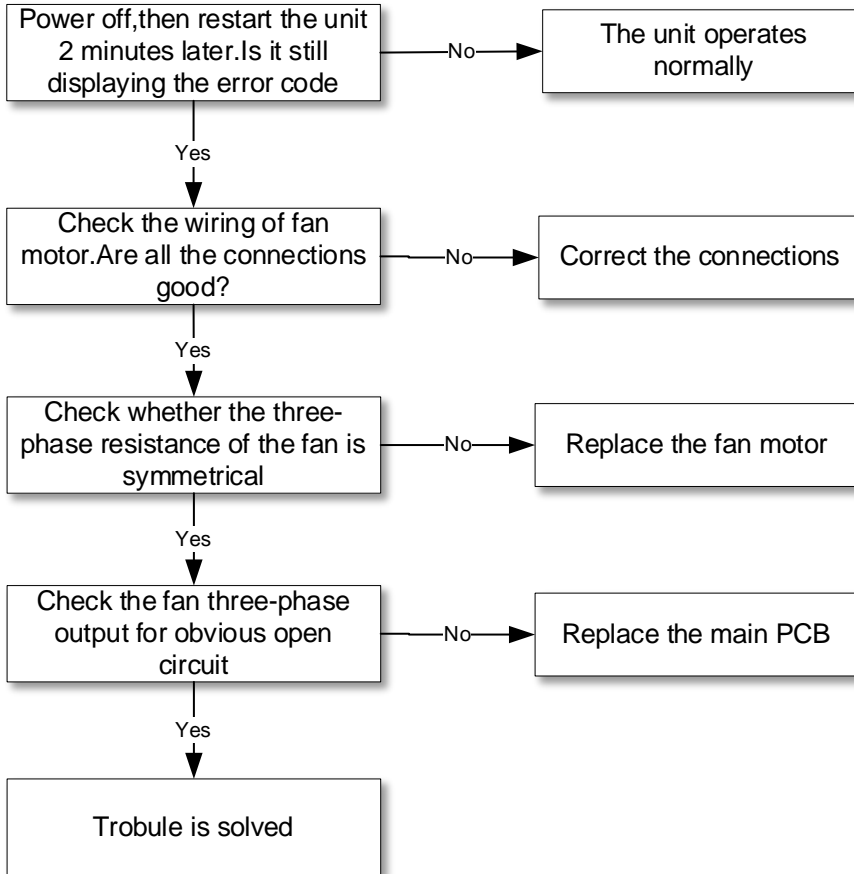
Power off,then restart the unit 2 minutes later.Is it still displaying the error code

No

The unit operates normally

Yes

Check the wiring of fan motor.Are all the connections good?

No

Correct the connections

Yes

Check whether the three-phase resistance of the fan is symmetrical

No

Replace the fan motor

Yes

Check the fan three-phase output for obvious open circuit

No

Replace the main PCB

Yes

Trobule is solved